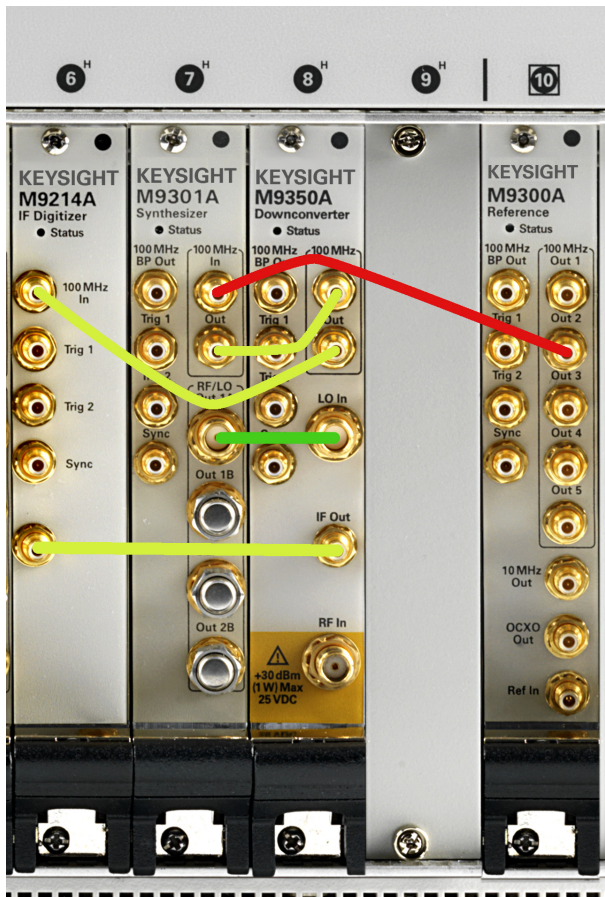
6 H 7 H 8 H 9 H 10

KEYSIGHT
M9214A
IF Digitizer
Status

100 MHz In
Trig 1
Trig 2
Sync

KEYSIGHT
M9301A
Synthesizer
Status

100 MHz BP Out
100 MHz In
Trig 1
Out
Trig 2
RF/LO Out 1A
Sync
Out 1B
Out 2A
Out 2B

KEYSIGHT
M9350A
Downconverter
Status

100 MHz BP Out
100 MHz In
Trig 1
Out
Trig 2
LO In
Sync
IF Out
RF In
+30 dBm (1W) Max 25 VDC

KEYSIGHT
M9300A
Reference
Status

100 MHz BP Out
100 MHz Out 1
Trig 1
Out 2
Trig 2
Out 3
Sync
Out 4
Out 5
10 MHz Out
OCXO Out
Ref In